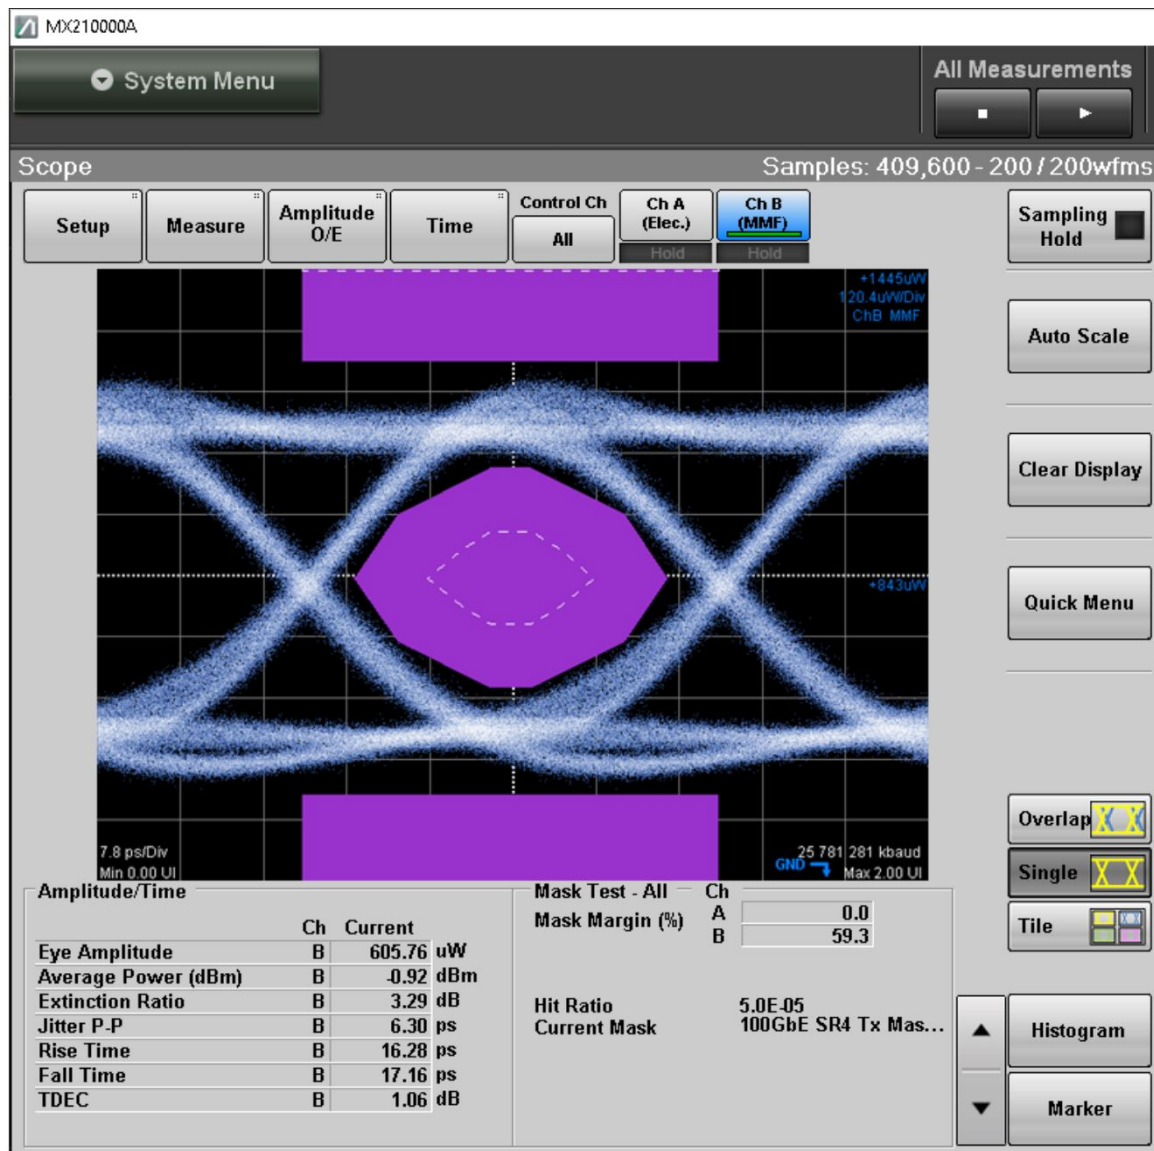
MX210000A

System Menu

All Measurements

Scope

Samples: 409,600 - 200 / 200wfms

Setup

Measure

Amplitude O/E

Time

Control Ch

All

Ch A (Elec.)

Hold

Ch B (MMF)

Hold

Sampling Hold

Auto Scale

Clear Display

Quick Menu

+1445uW
120.4uW/Div
ChB MMF

+843uW

7.8 ps/Div
Min 0.00 UI

25 781 281 kbaud
GND
Max 2.00 UI

Overlap

Single

Tile

Amplitude/Time

| | Ch | Current | |
|---|---|---|---|
| Eye Amplitude | B | 605.76 | uW |
| Average Power (dBm) | B | -0.92 | dBm |
| Extinction Ratio | B | 3.29 | dB |
| Jitter P-P | B | 6.30 | ps |
| Rise Time | B | 16.28 | ps |
| Fall Time | B | 17.16 | ps |
| TDEC | B | 1.06 | dB |

Mask Test - All Ch
Mask Margin (%) A 0.0
B 59.3

Hit Ratio 5.0E-05
Current Mask 100GbE SR4 Tx Mas...

Histogram

Marker